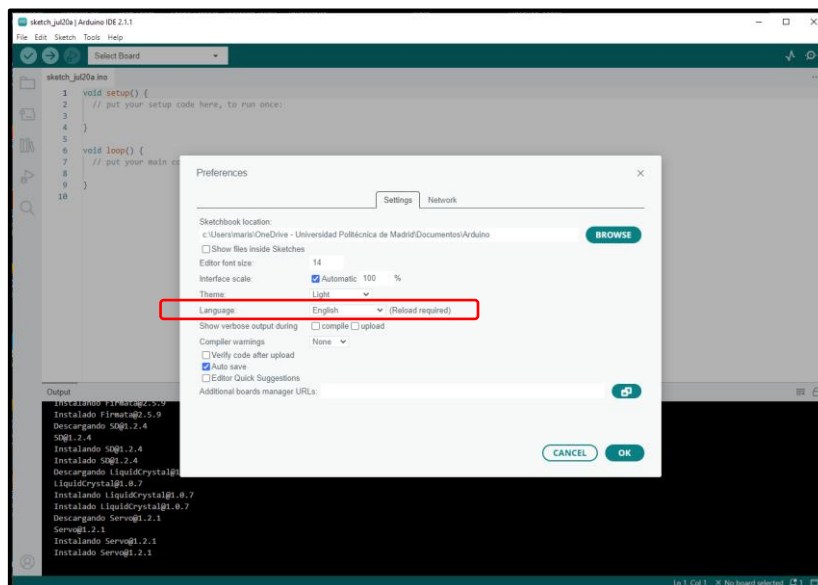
sketch_jul20a | Arduino IDE 2.1.1
File Edit Sketch Tools Help
Select Board
sketch_jul20a.ino
1 void setup() {
2 // put your setup code here, to run once:
3
4 }
5
6 void loop() {
7 // put your main co
8
9 }
10

Preferences
Settings Network
Sketchbook location:
c:\Users\maris\OneDrive - Universidad Politécnica de Madrid\Documentos\Arduino
BROWSE
Show files inside Sketches
Editor font size: 14
Interface scale: Automatic 100 %
Theme: Light
Language: English (Reload required)
Show verbose output during compile upload
Compiler warnings None
Verify code after upload
Auto save
Editor Quick Suggestions
Additional boards manager URLs:
CANCEL OK

Output
Instalando Firmata@2.5.9
Instalado Firmata@2.5.9
Descargando SD@1.2.4
SD@1.2.4
Instalando SD@1.2.4
Instalado SD@1.2.4
Descargando LiquidCrystal@1
LiquidCrystal@1.0.7
Instalando LiquidCrystal@1.0.7
Instalado LiquidCrystal@1.0.7
Descargando Servo@1.2.1
Servo@1.2.1
Instalando Servo@1.2.1
Instalado Servo@1.2.1

Ln 1, Col 1 × No board selected 1